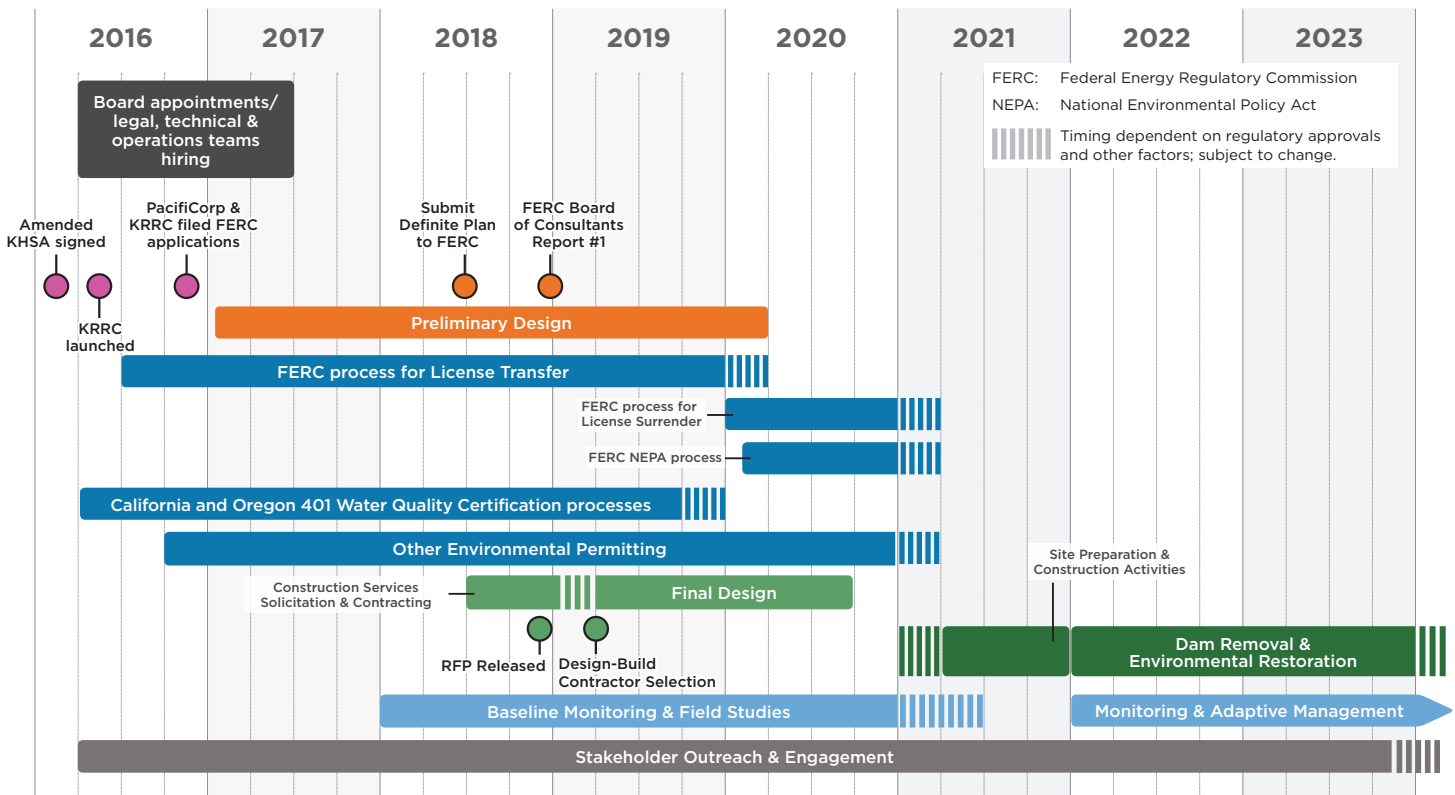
2016 2017 2018 2019 2020 2021 2022 2023

FERC: Federal Energy Regulatory Commission
NEPA: National Environmental Policy Act
Timing dependent on regulatory approvals and other factors; subject to change.

Board appointments/ legal, technical & operations teams hiring

Amended KHSA signed

KRRC launched

PacifiCorp & KRRC filed FERC applications

Submit Definite Plan to FERC

FERC Board of Consultants Report #1

Preliminary Design

FERC process for License Transfer

FERC process for License Surrender

FERC NEPA process

California and Oregon 401 Water Quality Certification processes

Other Environmental Permitting

Site Preparation & Construction Activities

Construction Services Solicitation & Contracting

Final Design

RFP Released

Design-Build Contractor Selection

Dam Removal & Environmental Restoration

Baseline Monitoring & Field Studies

Monitoring & Adaptive Management

Stakeholder Outreach & Engagement